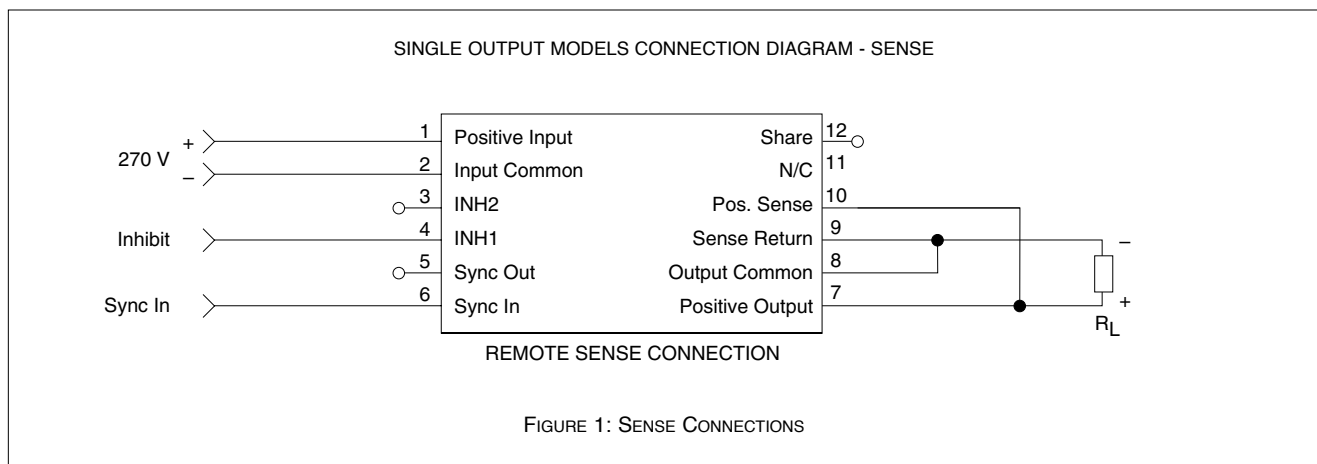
SINGLE OUTPUT MODELS CONNECTION DIAGRAM - SENSE

270 V
+
–
Inhibit
Sync In

1 Positive Input
2 Input Common
3 INH2
4 INH1
5 Sync Out
6 Sync In

Share 12
N/C 11
Pos. Sense 10
Sense Return 9
Output Common 8
Positive Output 7

–
+
$R_L$

REMOTE SENSE CONNECTION

FIGURE 1: SENSE CONNECTIONS